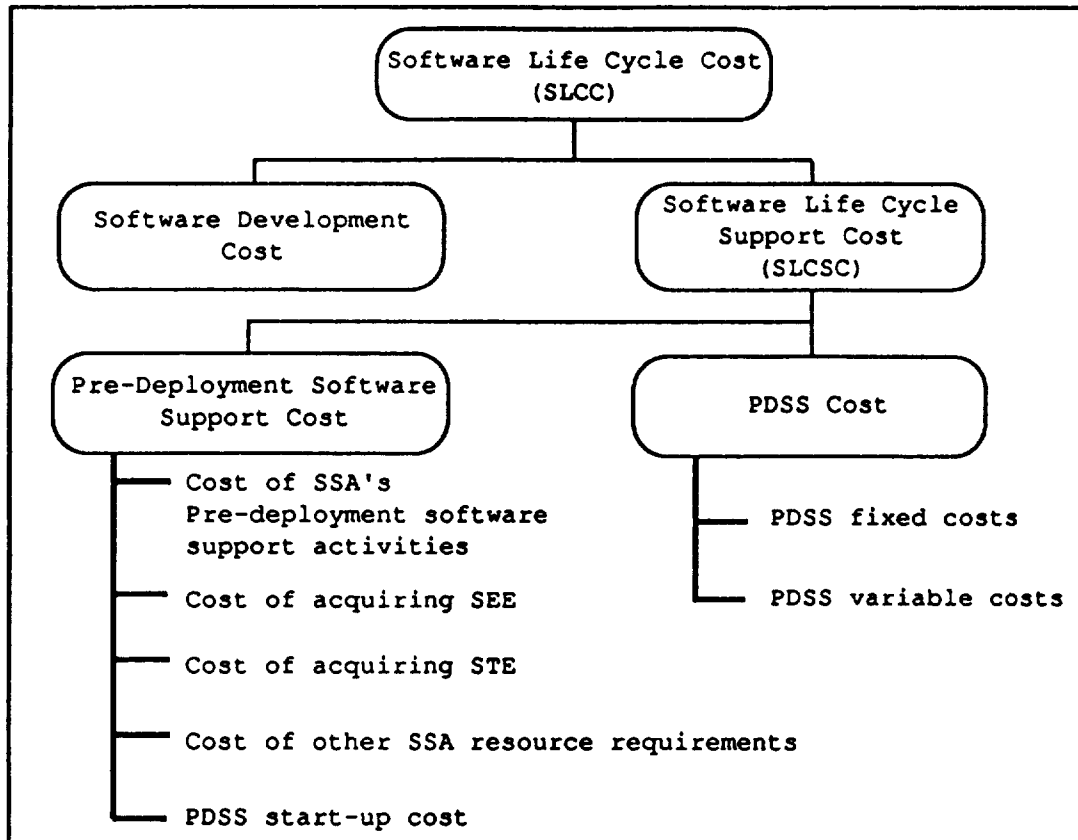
Software Life Cycle Cost (SLCC)

Software Development Cost

Software Life Cycle Support Cost (SLCSC)

Pre-Deployment Software Support Cost

PDSS Cost

Cost of SSA's Pre-deployment software support activities

Cost of acquiring SEE

Cost of acquiring STE

Cost of other SSA resource requirements

PDSS start-up cost

PDSS fixed costs

PDSS variable costs